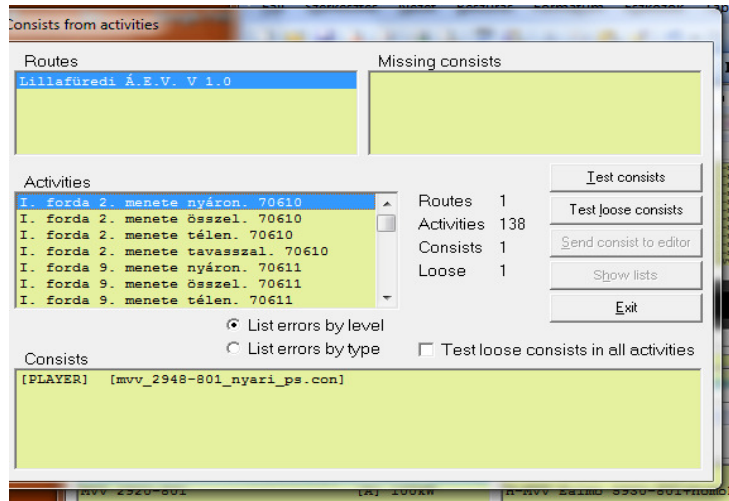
Consists from activities

Routes
Lillafüredi Á.E.V. V 1.0

Missing consists

Activities
I. forda 2. menete nyáron. 70610
I. forda 2. menete ősszel. 70610
I. forda 2. menete télen. 70610
I. forda 2. menete tavasszal. 70610
I. forda 9. menete nyáron. 70611
I. forda 9. menete ősszel. 70611
I. forda 9. menete télen. 70611

| Routes | 1 |
|---|---|
| Activities | 138 |
| Consists | 1 |
| Loose | 1 |

Test consists
Test loose consists
Send consist to editor
Show lists
Exit

List errors by level
List errors by type
Test loose consists in all activities

Consists
[PLAYER] [mvv_2948-801_nyari_ps.con]

MVV 2920-801 [A] 100kW H-MVV Zaimb 8930-801+homo